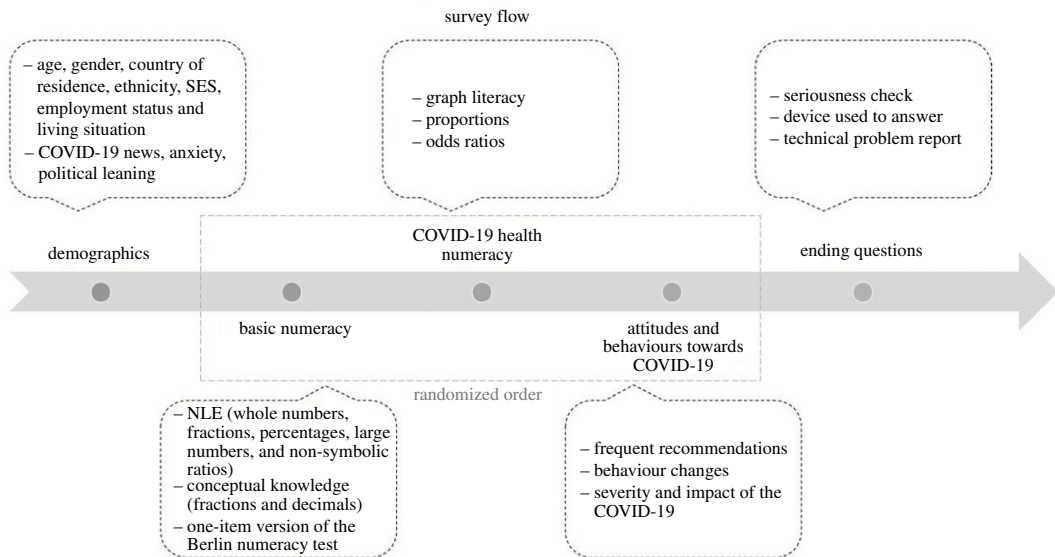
survey flow

– age, gender, country of residence, ethnicity, SES, employment status and living situation
– COVID-19 news, anxiety, political leaning

– graph literacy
– proportions
– odds ratios

– seriousness check
– device used to answer
– technical problem report

demographics

COVID-19 health numeracy

ending questions

basic numeracy

attitudes and behaviours towards COVID-19

randomized order

– NLE (whole numbers, fractions, percentages, large numbers, and non-symbolic ratios)
– conceptual knowledge (fractions and decimals)
– one-item version of the Berlin numeracy test

– frequent recommendations
– behaviour changes
– severity and impact of the COVID-19